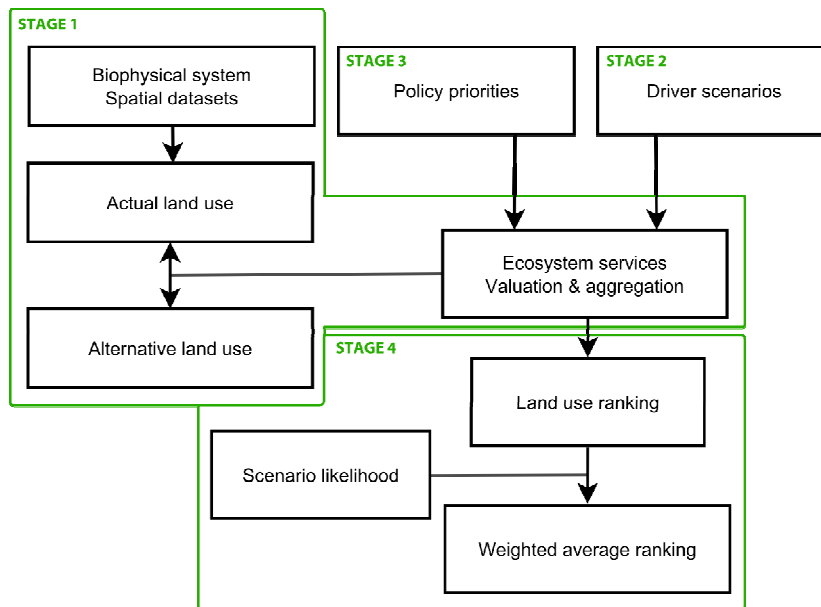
STAGE 1

Biophysical system
Spatial datasets

Actual land use

Alternative land use

STAGE 3

Policy priorities

STAGE 2

Driver scenarios

Ecosystem services
Valuation & aggregation

STAGE 4

Land use ranking

Scenario likelihood

Weighted average ranking